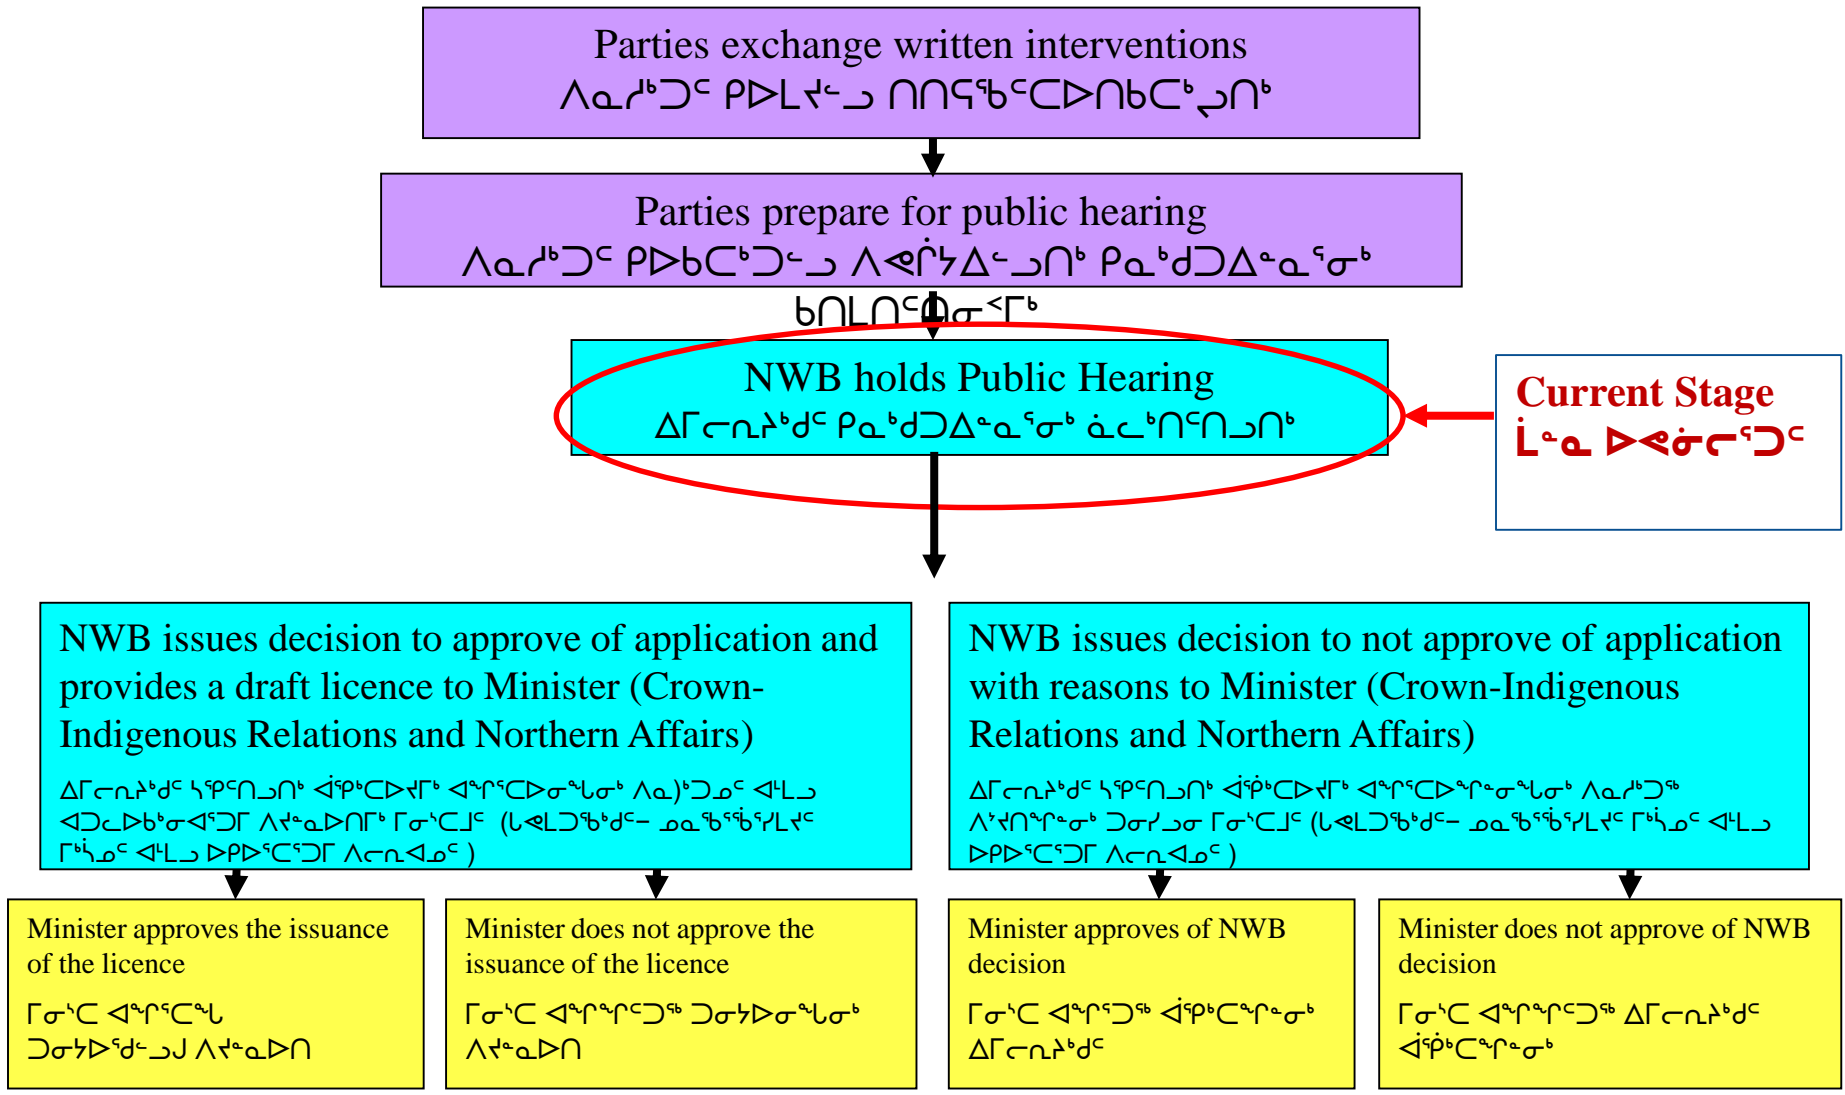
Parties exchange written interventions
ᐱᓇᓱᒃᑐᑦ ᑭᐅᒪᔪᓕᒍ ᑎᑎᕋᖅᑕᐅᑎᑲᑕᒃᓱᑎᒃ

Parties prepare for public hearing
ᐱᓇᓱᒃᑐᑦ ᑭᐅᑲᑕᒃᑐᓕᒍ ᐱᕚᔭᐃᓕᒍᑎᒃ ᑭᓇᒃᑯᑐᐃᓐᓇᕐᓂᒃ

ᑲᑎᒪᑎᑦᑕᓂᐸᒥᒃ

NWB holds Public Hearing
ᐃᒥᓕᕆᔨᒃᑯᑦ ᑭᓇᒃᑯᑐᐃᓐᓇᕐᓂᒃ ᓈᓚᒃᑎᑦᑎᓗᑎᒃ

Current Stage
ᒫᓐᓇ ᐅᕙᓃᓕᕐᑐᑦ

NWB issues decision to approve of application and provides a draft licence to Minister (Crown-Indigenous Relations and Northern Affairs)
ᐃᒥᓕᕆᔨᒃᑯᑦ ᓴᕿᑎᓗᑎᒃ ᐊᕿᒃᑕᐅᔪᒥᒃ ᐊᖏᕐᑕᐅᓂᖓᓂᒃ ᐱᓇ)ᒃᑐᓄᑦ ᐊᒻᒪᓗ ᐊᑐᓚᐅᑲᒃᓂᐊᕐᑐᒥ ᐱᔪᓐᓇᐅᑎᒥᒃ ᒥᓂᔅᑕᒧᑦ (ᑲᕙᒪᑐᖃᒃᑯᑦ– ᓄᓇᖃᖅᑳᖅᓯᒪᔪᑦ ᒥᒃᓵᓄᑦ ᐊᒻᒪᓗ ᐅᑭᐅᕐᑕᕐᑐᒥ ᐱᓕᕆᐊᓄᑦ )

NWB issues decision to not approve of application with reasons to Minister (Crown-Indigenous Relations and Northern Affairs)
ᐃᒥᓕᕆᔨᒃᑯᑦ ᓴᕿᑎᓗᑎᒃ ᐋᕿᒃᑕᐅᔪᒥᒃ ᐊᖏᕐᑕᐅᖏᓐᓂᖓᓂᒃ ᐱᓇᓱᒃᑐᖅ ᐱᔾᔪᑎᖏᓐᓂᒃ ᑐᓂᓯᓗᓂ ᒥᓂᔅᑕᒧᑦ (ᑲᕙᒪᑐᖃᒃᑯᑦ– ᓄᓇᖃᖅᑳᖅᓯᒪᔪᑦ ᒥᒃᓵᓄᑦ ᐊᒻᒪᓗ ᐅᑭᐅᕐᑕᕐᑐᒥ ᐱᓕᕆᐊᓄᑦ )

Minister approves the issuance of the licence
ᒥᓂᔅᑕ ᐊᖏᕐᑕᖓ ᑐᓂᔭᐅᕝᑯᓕᒍᒍ ᐱᔪᓐᓇᐅᑎ

Minister does not approve the issuance of the licence
ᒥᓂᔅᑕ ᐊᖏᖏᑦᑐᖅ ᑐᓂᔭᐅᓂᖓᓂᒃ ᐱᔪᓐᓇᐅᑎ

Minister approves of NWB decision
ᒥᓂᔅᑕ ᐊᖏᕐᑐᖅ ᐋᕿᒃᑕᖏᓐᓂᒃ ᐃᒥᓕᕆᔨᒃᑯᑦ

Minister does not approve of NWB decision
ᒥᓂᔅᑕ ᐊᖏᖏᑦᑐᖅ ᐃᒥᓕᕆᔨᒃᑯᑦ ᐋᕿᒃᑕᖏᓐᓂᒃ